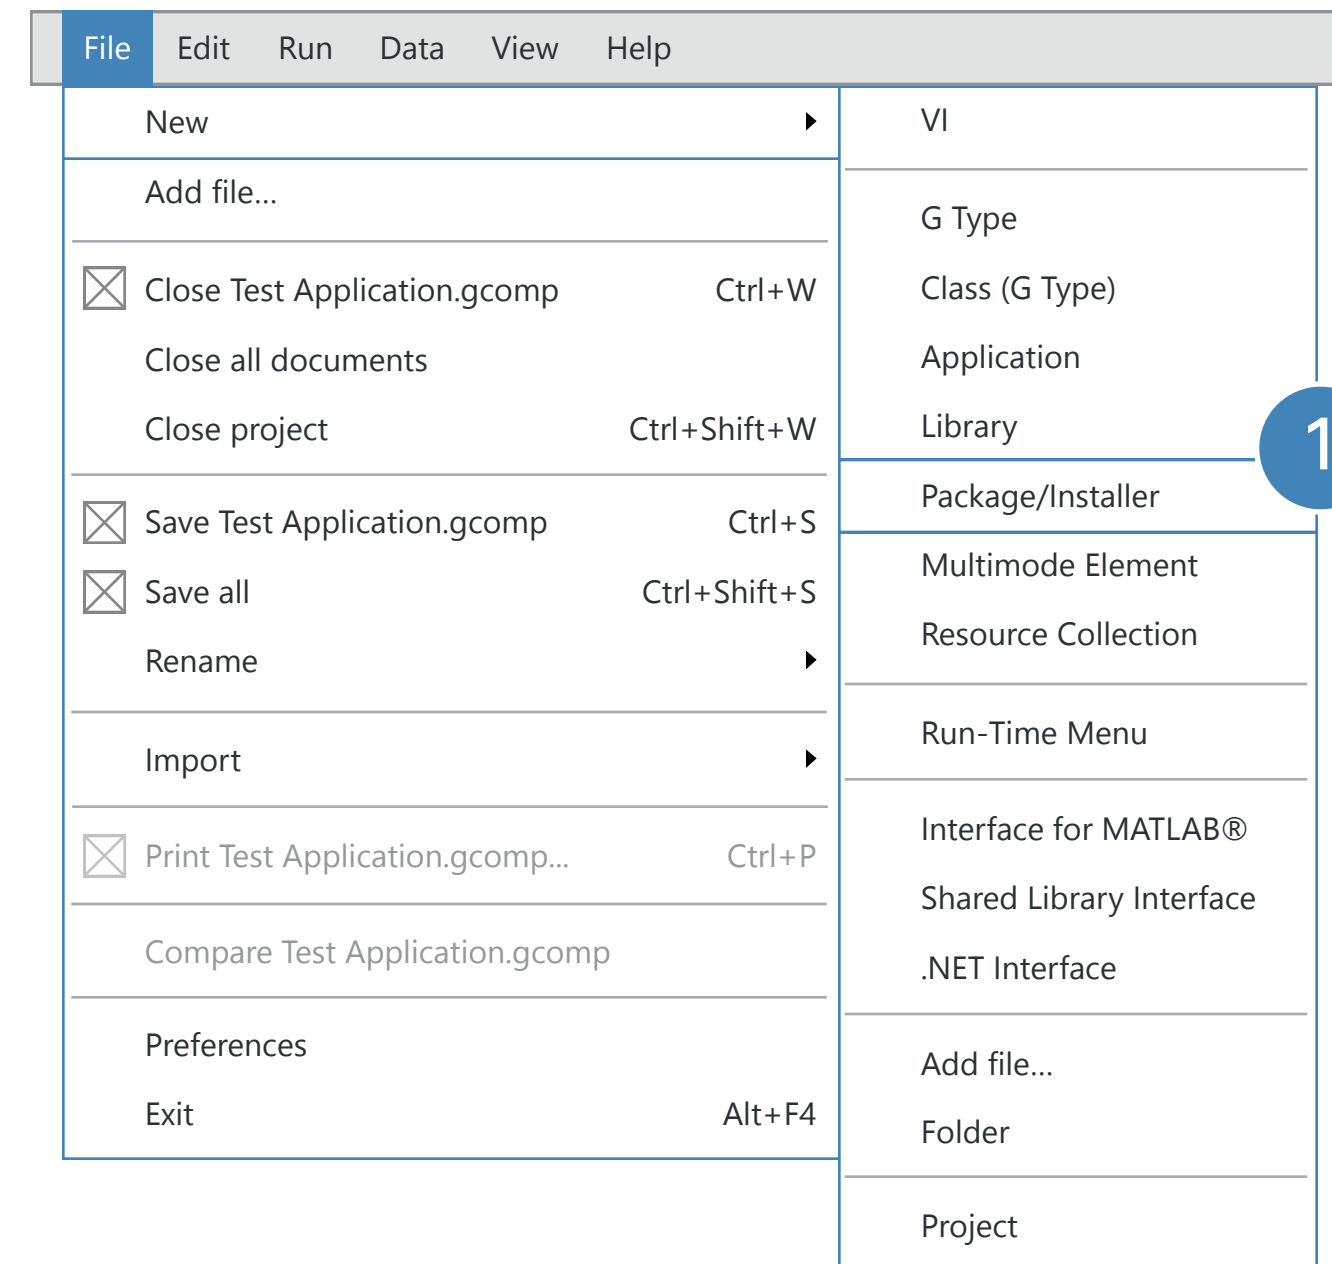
File Edit Run Data View Help

New
Add file...
Close Test Application.gcomp Ctrl+W
Close all documents
Close project Ctrl+Shift+W
Save Test Application.gcomp Ctrl+S
Save all Ctrl+Shift+S
Rename
Import
Print Test Application.gcomp... Ctrl+P
Compare Test Application.gcomp
Preferences
Exit Alt+F4

VI
G Type
Class (G Type)
Application
Library
Package/Installer
Multimode Element
Resource Collection
Run-Time Menu
Interface for MATLAB®
Shared Library Interface
.NET Interface
Add file...
Folder
Project

1